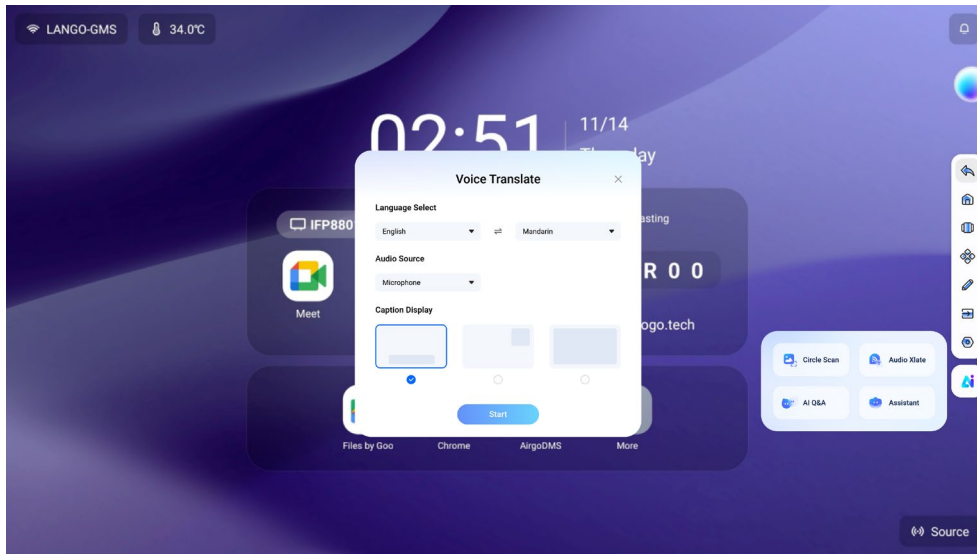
LANGO-GMS

34.0℃

02:51

11/14

Th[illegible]day

IFP880

Meet

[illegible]asting

R 0 0

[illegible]ogo.tech

Voice Translate

Language Select

English

Mandarin

Audio Source

Microphone

Caption Display

Start

Files by Goo

Chrome

AirgoDMS

More

Circle Scan

Audio Xlate

AI Q&A

Assistant

Source